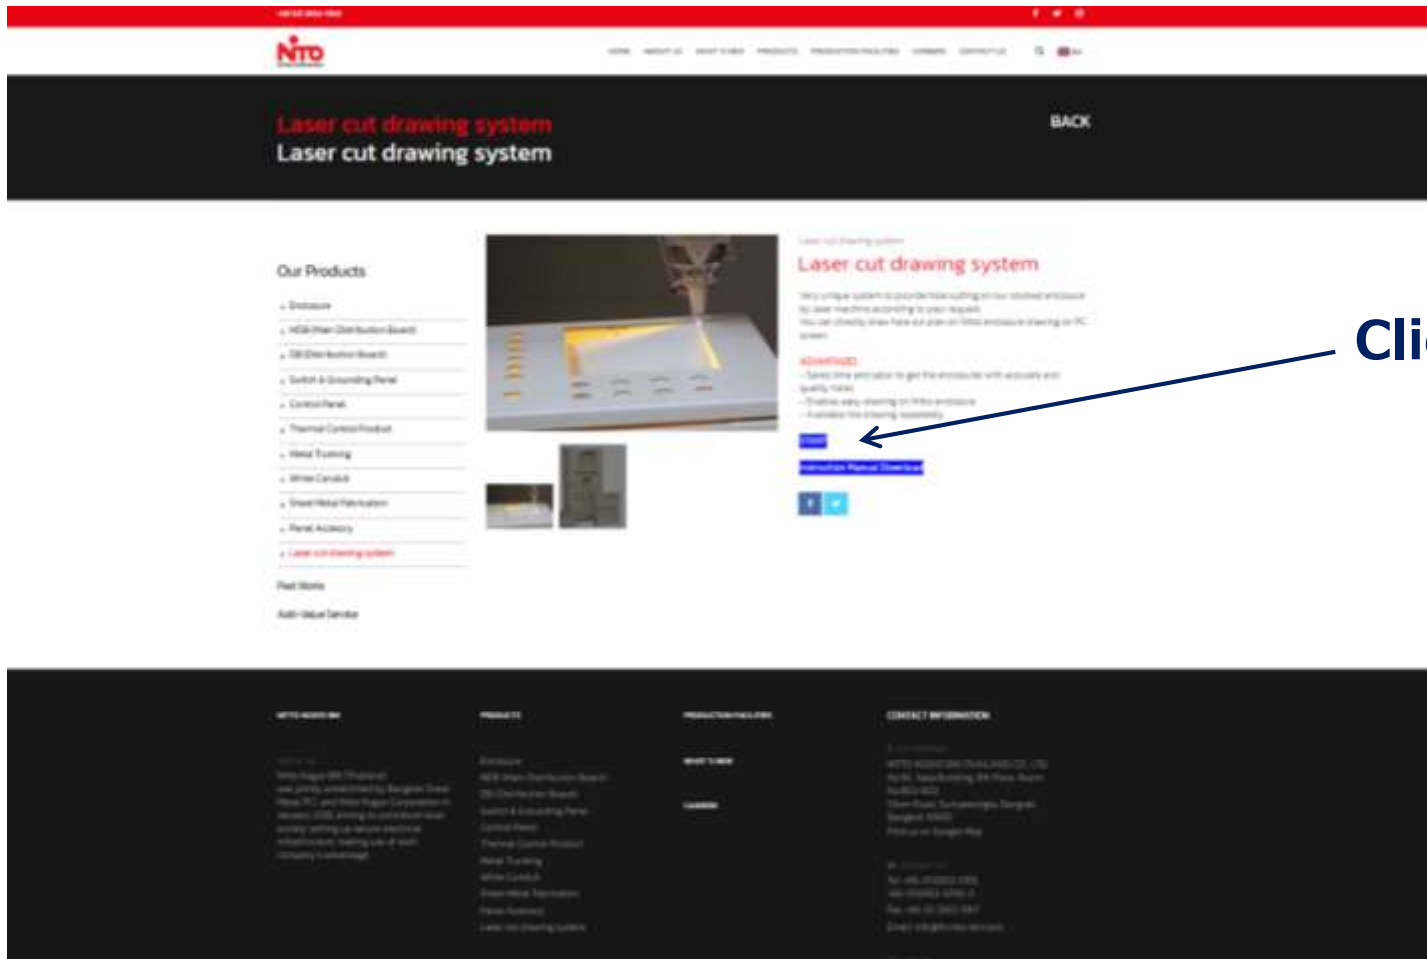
NITO

HOME ABOUT US WHAT'S NEW PRODUCTS PRODUCTION FACILITIES CAREERS CONTACT US

Laser cut drawing system
Laser cut drawing system

BACK

Our Products

- Enclosure
- MDB (Main Distribution Board)
- DB (Distribution Board)
- Switch & Grounding Panel
- Control Panel
- Thermal Control Product
- Metal Trunking
- Wire Conduit
- Sheet Metal Fabrication
- Panel Accessory
- Laser cut drawing system

Past Works

Add-Value Service

Laser cut drawing system

Laser cut drawing system

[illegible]

ADVANTAGES

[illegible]

START

Instruction Manual Download

Cli

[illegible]

PRODUCTS

PRODUCTION FACILITIES

CONTACT INFORMATION

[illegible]

Enclosure
MDB (Main Distribution Board)
DB (Distribution Board)
Switch & Grounding Panel
Control Panel
Thermal Control Product
Metal Trunking
Wire Conduit
Sheet Metal Fabrication
Panel Accessory
Laser cut drawing system

WHAT'S NEW

CAREERS

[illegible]